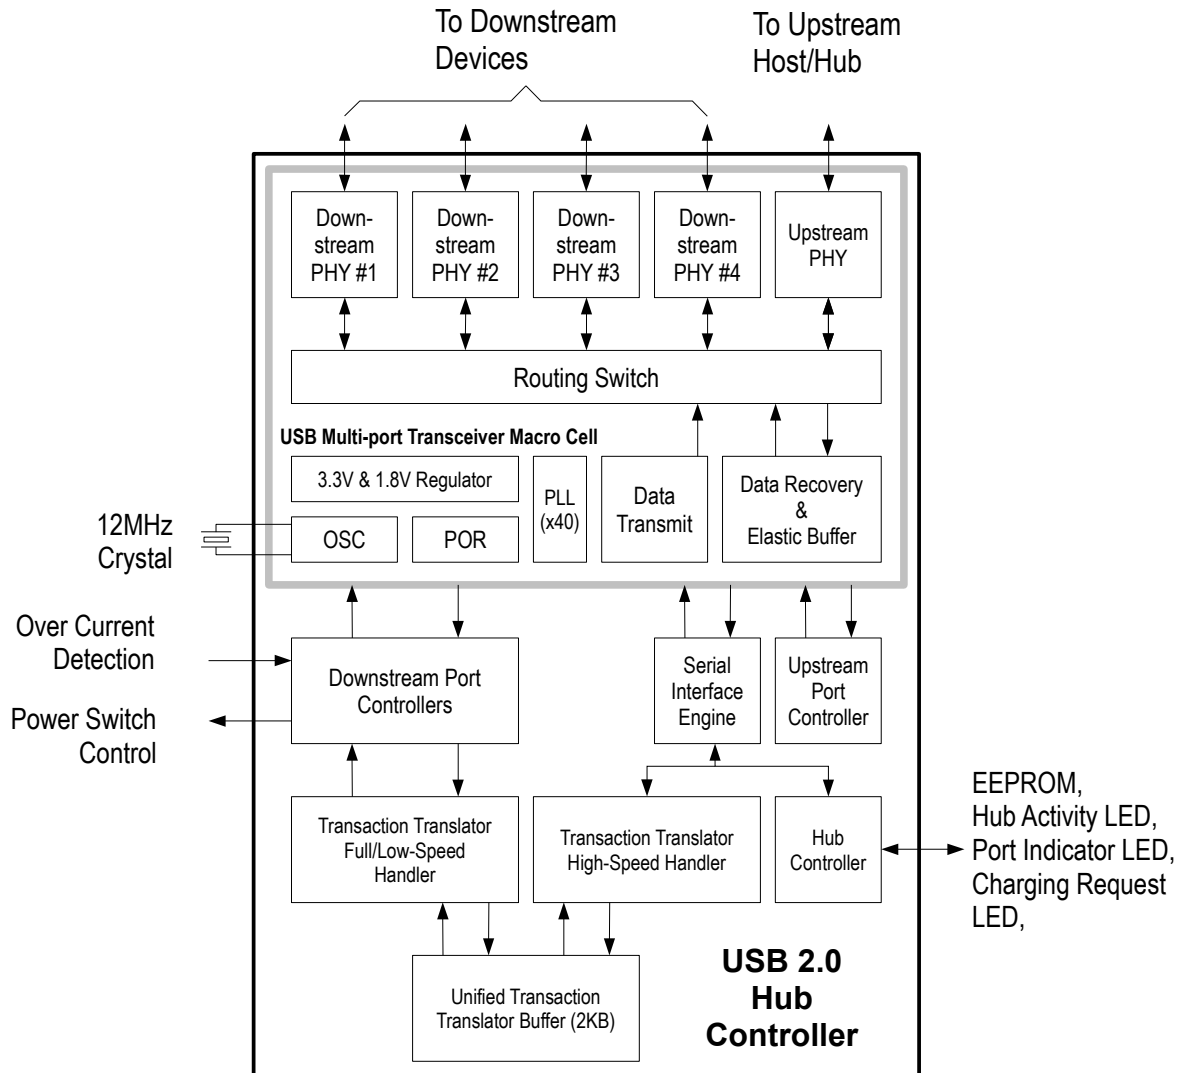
To Downstream Devices

To Upstream Host/Hub

Downstream PHY #1

Downstream PHY #2

Downstream PHY #3

Downstream PHY #4

Upstream PHY

Routing Switch

USB Multi-port Transceiver Macro Cell

3.3V & 1.8V Regulator

PLL (x40)

Data Transmit

Data Recovery & Elastic Buffer

12MHz Crystal

OSC

POR

Over Current Detection

Power Switch Control

Downstream Port Controllers

Serial Interface Engine

Upstream Port Controller

Transaction Translator Full/Low-Speed Handler

Transaction Translator High-Speed Handler

Hub Controller

EEPROM, Hub Activity LED, Port Indicator LED, Charging Request LED,

Unified Transaction Translator Buffer (2KB)

USB 2.0 Hub Controller